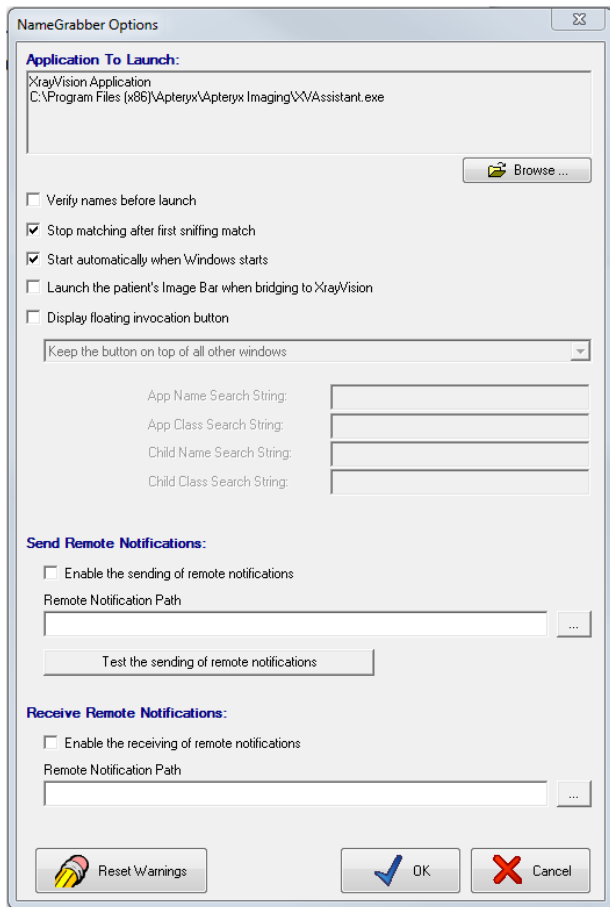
NameGrabber Options

Application To Launch:

XrayVision Application
C:\Program Files (x86)\Apteryx\Apteryx Imaging\XVAssistant.exe

Browse ...

Verify names before launch

Stop matching after first sniffing match

Start automatically when Windows starts

Launch the patient's Image Bar when bridging to XrayVision

Display floating invocation button

Keep the button on top of all other windows

App Name Search String:

App Class Search String:

Child Name Search String:

Child Class Search String:

Send Remote Notifications:

Enable the sending of remote notifications

Remote Notification Path

...

Test the sending of remote notifications

Receive Remote Notifications:

Enable the receiving of remote notifications

Remote Notification Path

...

Reset Warnings

OK

Cancel